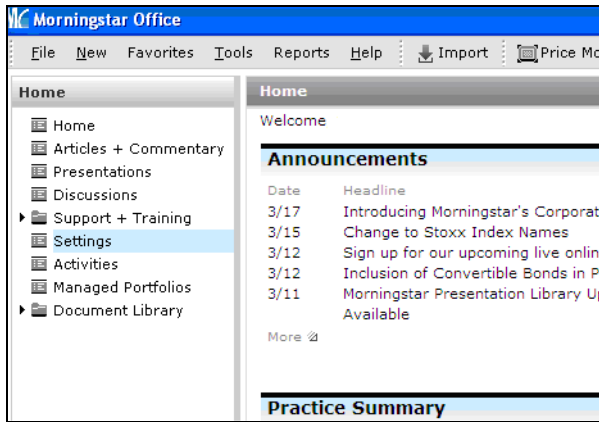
Morningstar Office

File New Favorites Tools Reports Help Import Price Mo

Home

Home
Articles + Commentary
Presentations
Discussions
Support + Training
Settings
Activities
Managed Portfolios
Document Library

Home

Welcome

Announcements

| Date | Headline |
|---|---|
| 3/17 | Introducing Morningstar's Corporat |
| 3/15 | Change to Stoxx Index Names |
| 3/12 | Sign up for our upcoming live onlin |
| 3/12 | Inclusion of Convertible Bonds in P |
| 3/11 | Morningstar Presentation Library Up Available |

More

Practice Summary